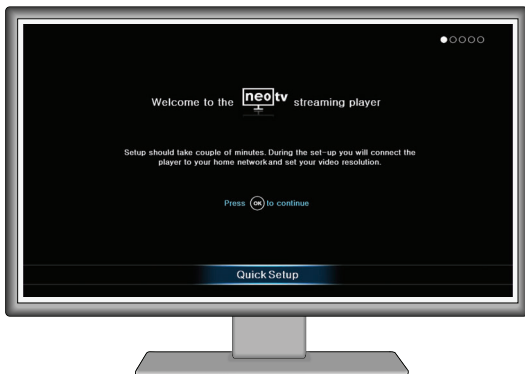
Welcome to the neotv streaming player

Setup should take couple of minutes. During the set-up you will connect the player to your home networkand set your video resolution.

Press OK to continue

Quick Setup